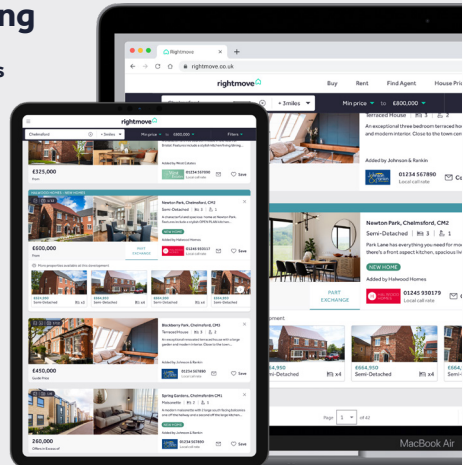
ng

s

Rightmove

rightmove.co.uk

rightmove

Buy

Rent

Find Agent

House Pri

+ 3 miles

Min price

to

£800,000

Terraced House

3

An exceptional three bedroom terraced ho and modern interior. Close to the town cen

Added by Johnson & Rankin

01234 567890

Local call rate

Newton Park, Chelmsford, CM2

Semi-Detached

3

Park Lane has everything you need for mo there's a front aspect kitchen, spacious liv

NEW HOME

Added by Halwood Homes

PART EXCHANGE

01245 930179

Local call rate

£664,950

Semi-Detached

4

£664,950

Semi-Detached

4

Page 1 of 42

MacBook Air

rightmove

Chelmsford

+ 3 miles

Min price

to

£800,000

Filters

£825,000

From

01234 567890

Local call rate

Save

HALWOOD HOMES · NEW HOMES

Newton Park, Chelmsford, CM2

Semi-Detached

3

1

NEW HOME

Added by Halwood Homes

£600,000

From

PART EXCHANGE

Save

£324,950

Semi-Detached

£664,950

Semi-Detached

£664,950

Semi-Detached

Blackberry Park, Chelmsford, CM2

Terraced House

3

1

An exceptional three bedroom terraced house with a large garden and modern interior. Close to the town

Added by Johnson & Rankin

£450,000

Guide Price

01234 567890

Local call rate

Save

Spring Gardens, Chelmsford CM1

Maisonette

2

1

Added by Johnson & Rankin

260,000

Offers in Excess of

01234 567890

Local call rate

Save